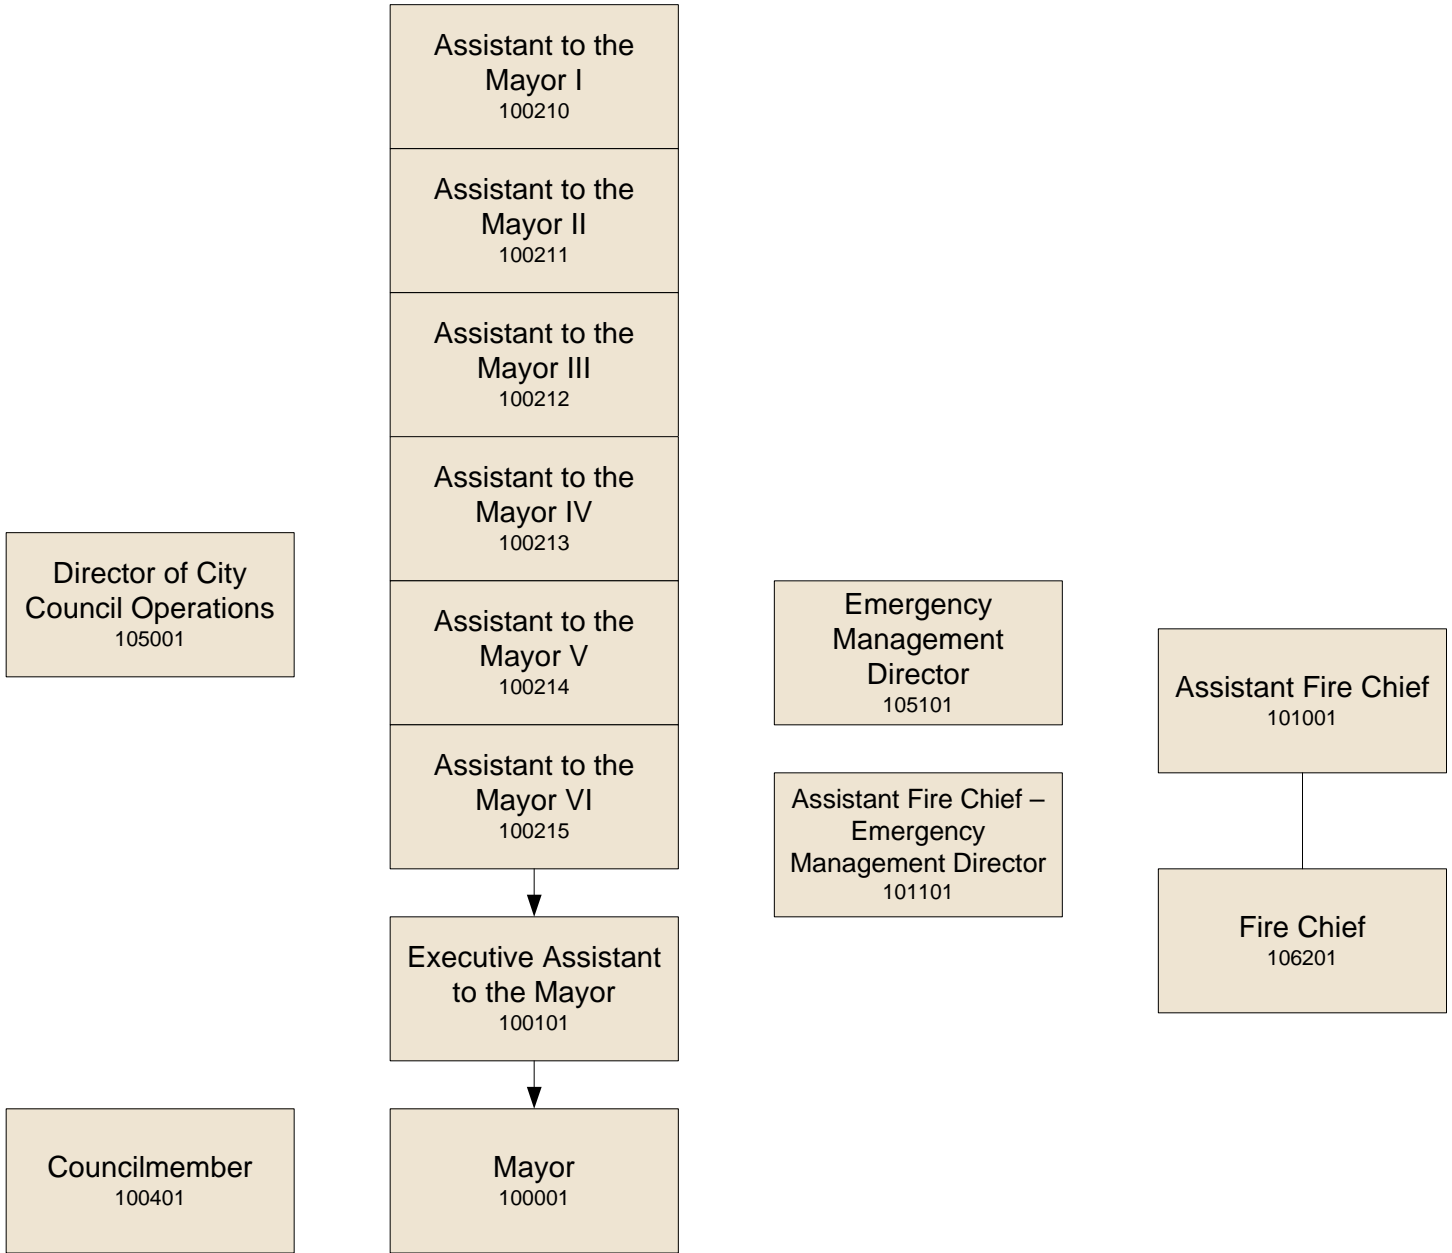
Assistant to the Mayor I
100210

Assistant to the Mayor II
100211

Assistant to the Mayor III
100212

Assistant to the Mayor IV
100213

Assistant to the Mayor V
100214

Assistant to the Mayor VI
100215

Executive Assistant to the Mayor
100101

Mayor
100001

Director of City Council Operations
105001

Councilmember
100401

Emergency Management Director
105101

Assistant Fire Chief – Emergency Management Director
101101

Assistant Fire Chief
101001

Fire Chief
106201